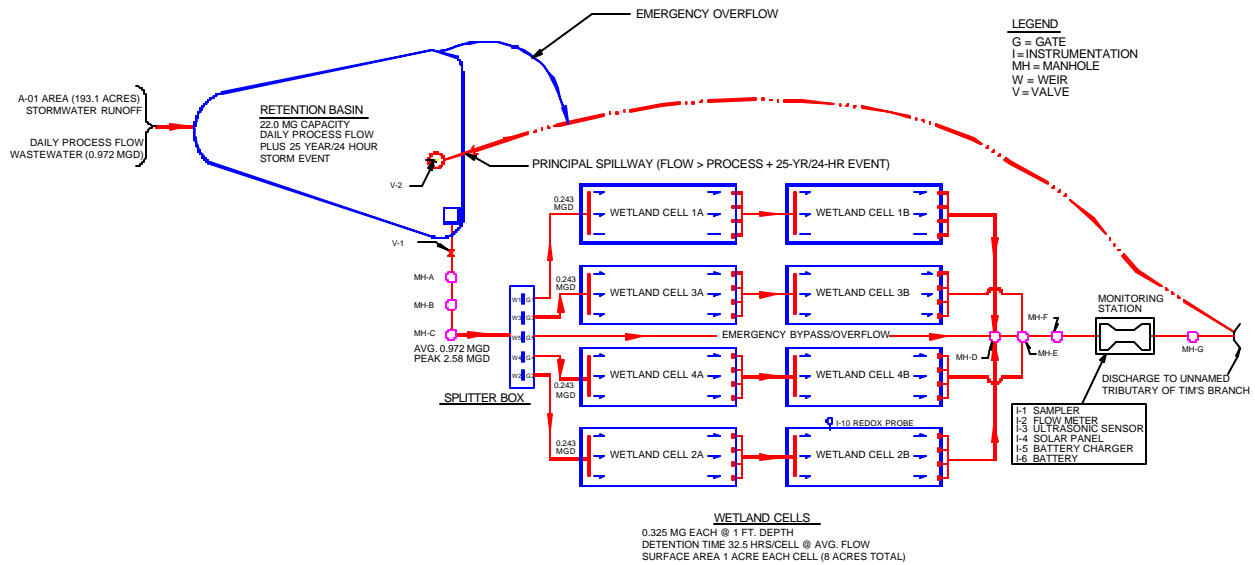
EMERGENCY OVERFLOW

LEGEND
G = GATE
I = INSTRUMENTATION
MH = MANHOLE
W = WEIR
V = VALVE

A-01 AREA (193.1 ACRES)
STORMWATER RUNOFF

DAILY PROCESS FLOW
WASTEWATER (0.972 MGD)

RETENTION BASIN
22.0 MG CAPACITY
DAILY PROCESS FLOW
PLUS 25 YEAR/24 HOUR
STORM EVENT

V-2

PRINCIPAL SPILLWAY (FLOW > PROCESS + 25-YR/24-HR EVENT)

V-1

0.243 MGD
WETLAND CELL 1A
WETLAND CELL 1B

0.243 MGD
WETLAND CELL 3A
WETLAND CELL 3B

MH-A
MH-B
MH-C
AVG. 0.972 MGD
PEAK 2.58 MGD

W1 G
W2 G
W5 G
W4 G
W3 G

EMERGENCY BYPASS/OVERFLOW

MH-F
MH-D
MH-E

MONITORING STATION

MH-G

0.243 MGD
WETLAND CELL 4A
WETLAND CELL 4B

SPLITTER BOX

DISCHARGE TO UNNAMED
TRIBUTARY OF TIM'S BRANCH

I-10 REDOX PROBE

0.243 MGD
WETLAND CELL 2A
WETLAND CELL 2B

I-1 SAMPLER
I-2 FLOW METER
I-3 ULTRASONIC SENSOR
I-4 SOLAR PANEL
I-5 BATTERY CHARGER
I-6 BATTERY

WETLAND CELLS
0.325 MG EACH @ 1 FT. DEPTH
DETENTION TIME 32.5 HRS/CELL @ AVG. FLOW
SURFACE AREA 1 ACRE EACH CELL (8 ACRES TOTAL)